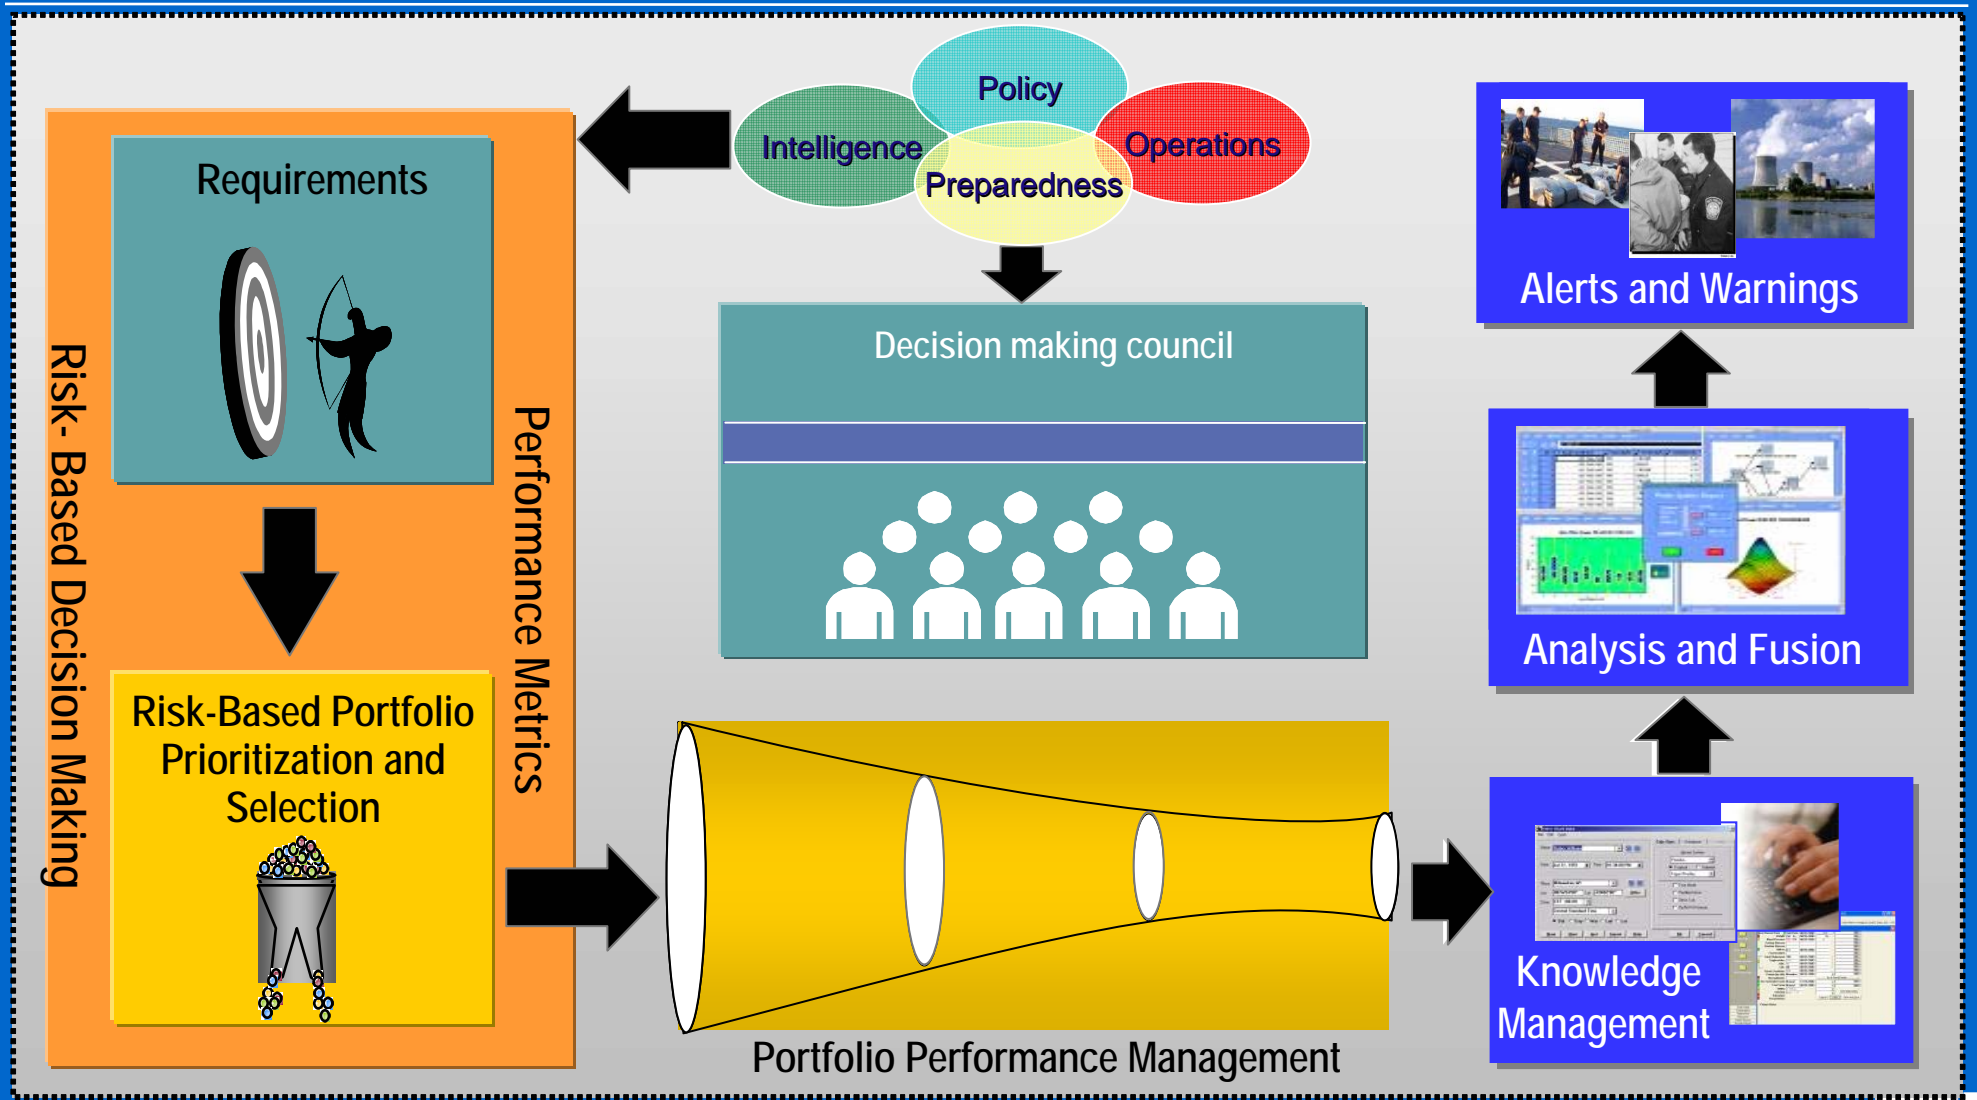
Risk- Based Decision Making

Requirements

Risk-Based Portfolio Prioritization and Selection

Performance Metrics

Policy

Intelligence

Operations

Preparedness

Decision making council

Portfolio Performance Management

Alerts and Warnings

Analysis and Fusion

Knowledge Management